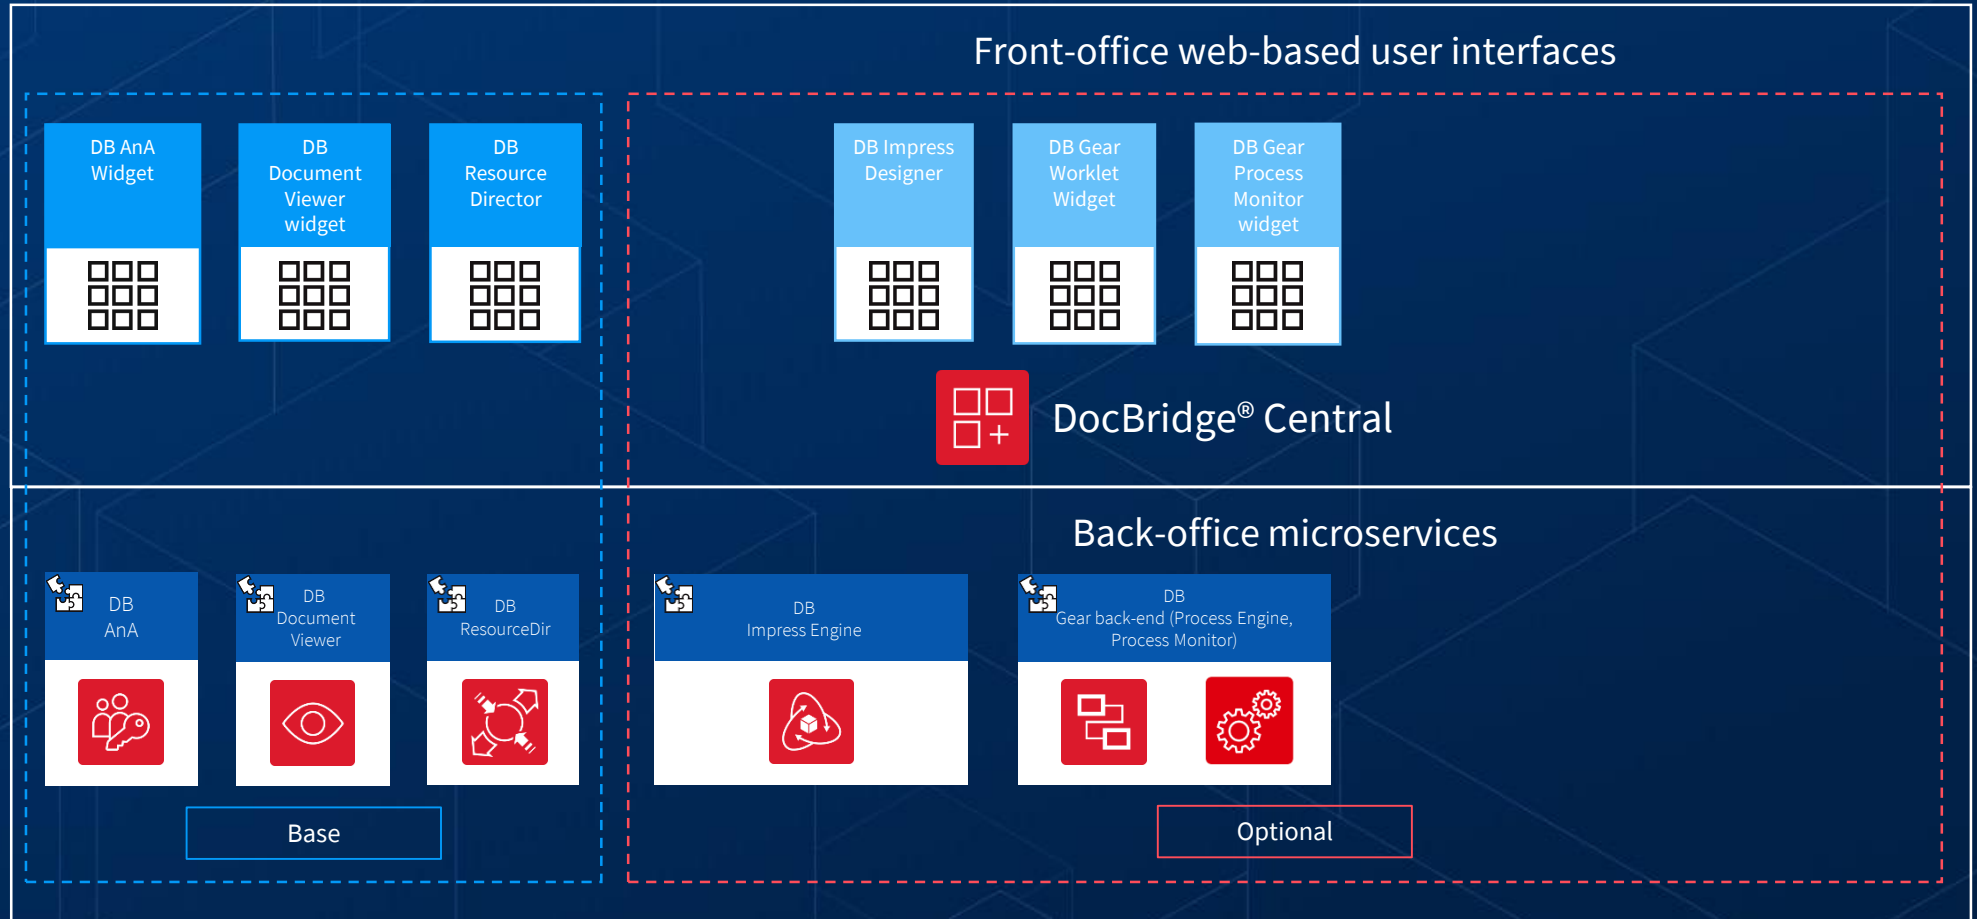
Front-office web-based user interfaces

DB AnA Widget

DB Document Viewer widget

DB Resource Director

DB Impress Designer

DB Gear Worklet Widget

DB Gear Process Monitor widget

DocBridge® Central

Back-office microservices

DB AnA

DB Document Viewer

DB ResourceDir

DB Impress Engine

DB Gear back-end (Process Engine, Process Monitor)

Base

Optional